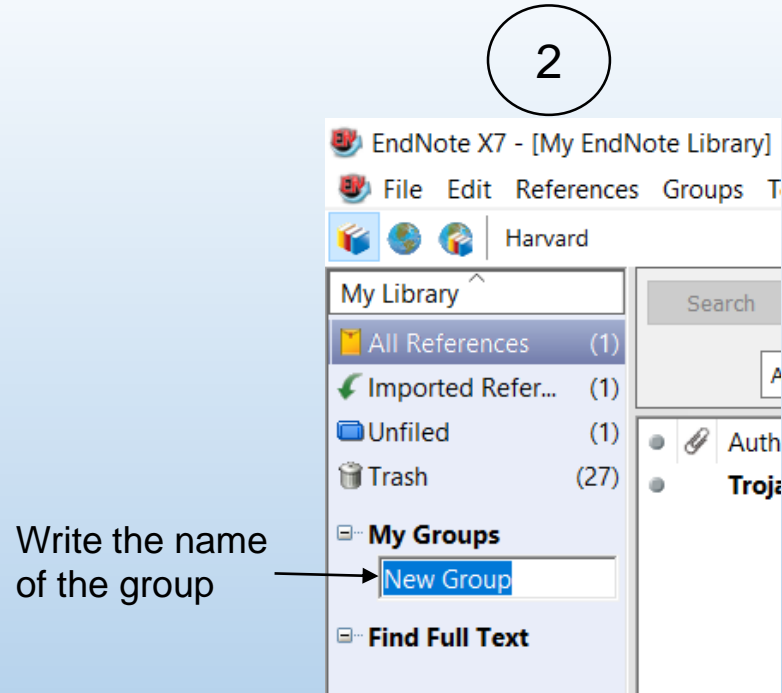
2

EndNote X7 - [My EndNote Library]

File Edit References Groups T

Harvard

My Library

Search

All References (1)

Imported Refer... (1)

Unfiled (1)

Trash (27)

A

Auth

Troja

My Groups

Write the name of the group

New Group

Find Full Text